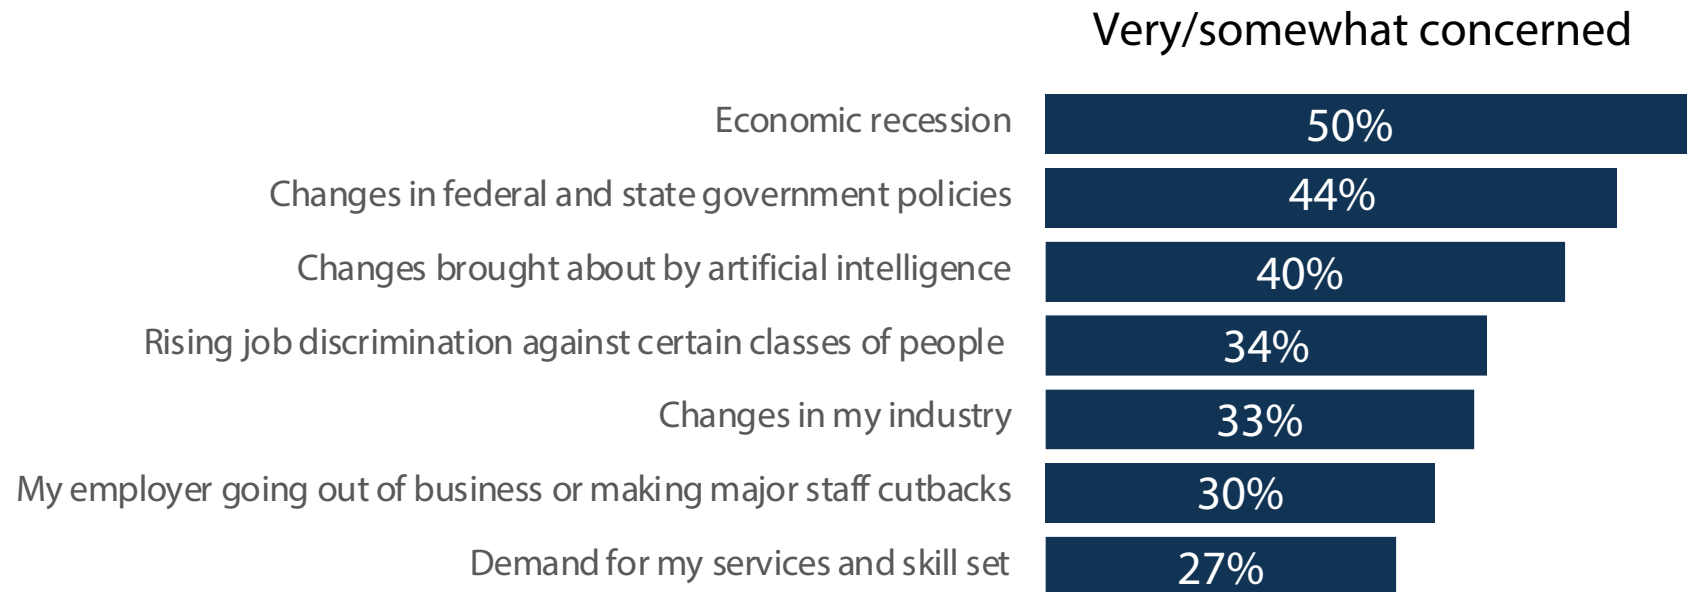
Very/somewhat concerned

| | |
|---|---|
| Economic recession | 50% |
| Changes in federal and state government policies | 44% |
| Changes brought about by artificial intelligence | 40% |
| Rising job discrimination against certain classes of people | 34% |
| Changes in my industry | 33% |
| My employer going out of business or making major staff cutbacks | 30% |
| Demand for my services and skill set | 27% |